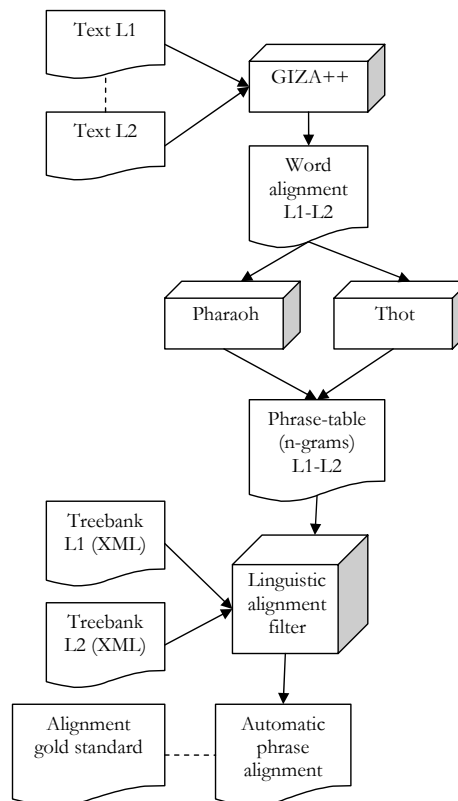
Text L1

Text L2

GIZA++

Word alignment L1-L2

Pharaoh

Thot

Phrase-table (n-grams) L1-L2

Treebank L1 (XML)

Treebank L2 (XML)

Linguistic alignment filter

Alignment gold standard

Automatic phrase alignment